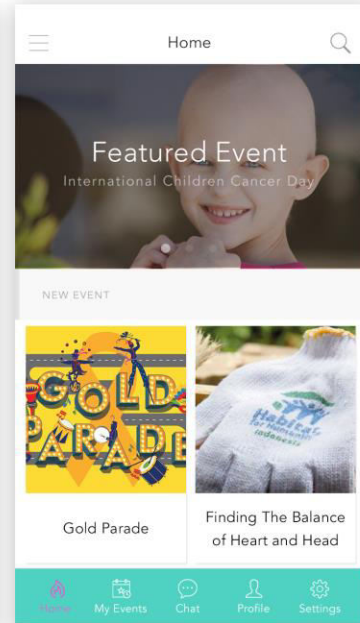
Home

Featured Event
International Children Cancer Day

NEW EVENT

GOLD PARADE

Gold Parade

Habitat for Humanity Indonesia

Finding The Balance of Heart and Head

Home
My Events
Chat
Profile
Settings